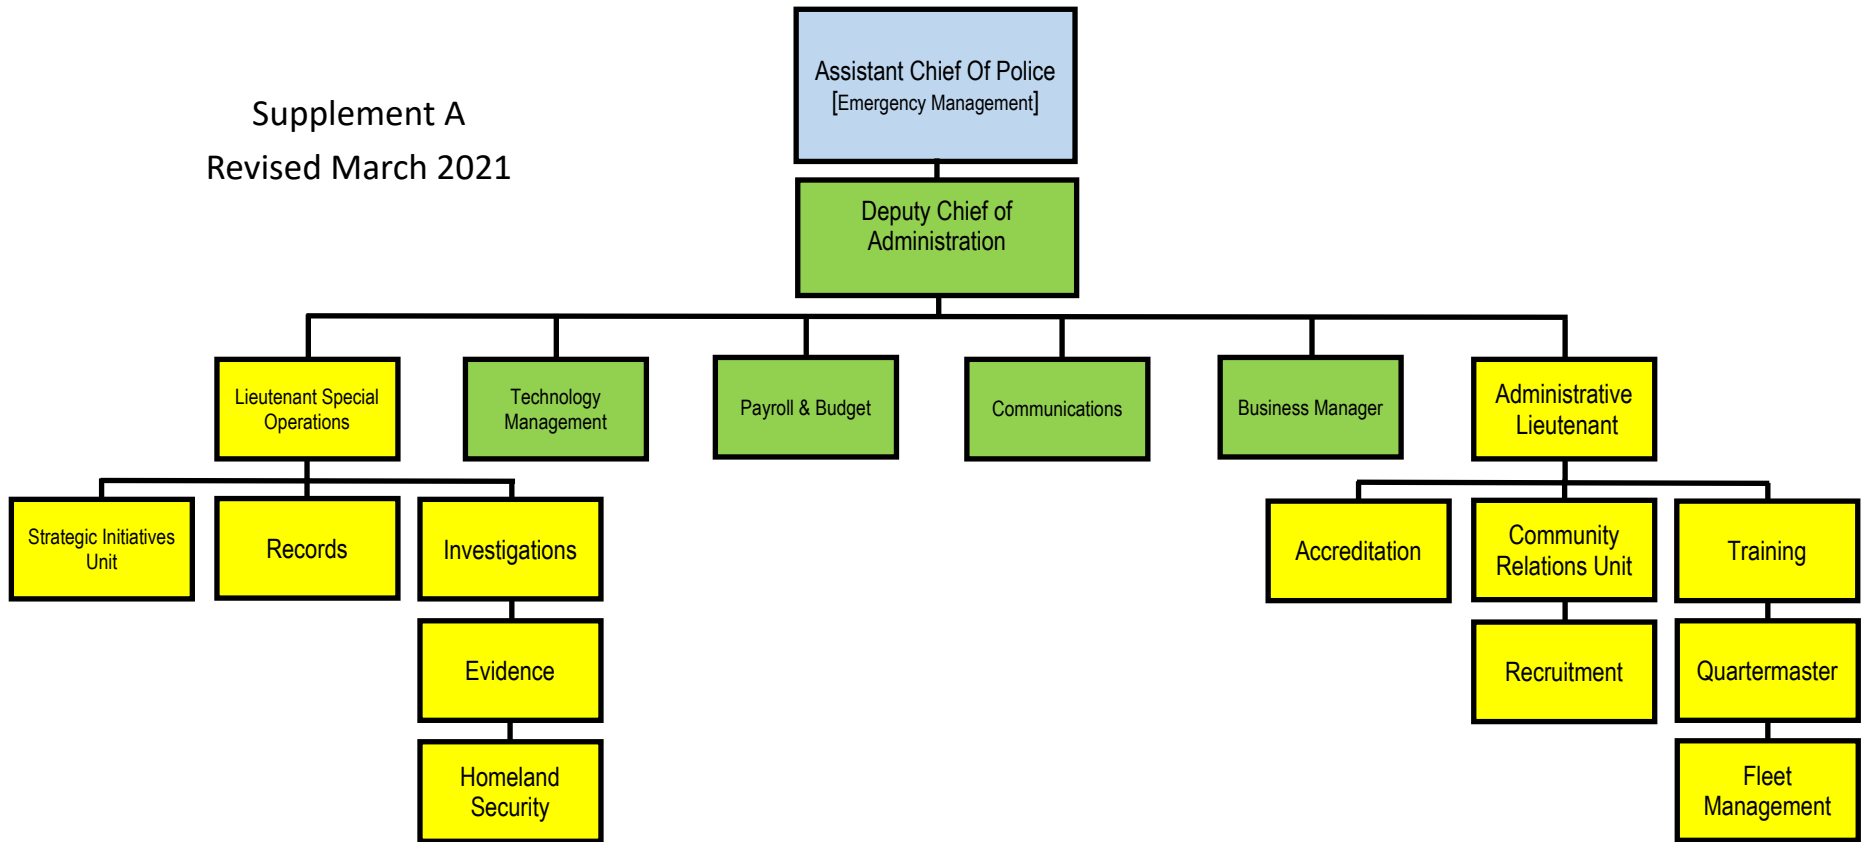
Supplement A
Revised March 2021

Assistant Chief Of Police
[Emergency Management]

Deputy Chief of Administration

Lieutenant Special Operations

Technology Management

Payroll & Budget

Communications

Business Manager

Administrative Lieutenant

Strategic Initiatives Unit

Records

Investigations

Evidence

Homeland Security

Accreditation

Community Relations Unit

Recruitment

Training

Quartermaster

Fleet Management